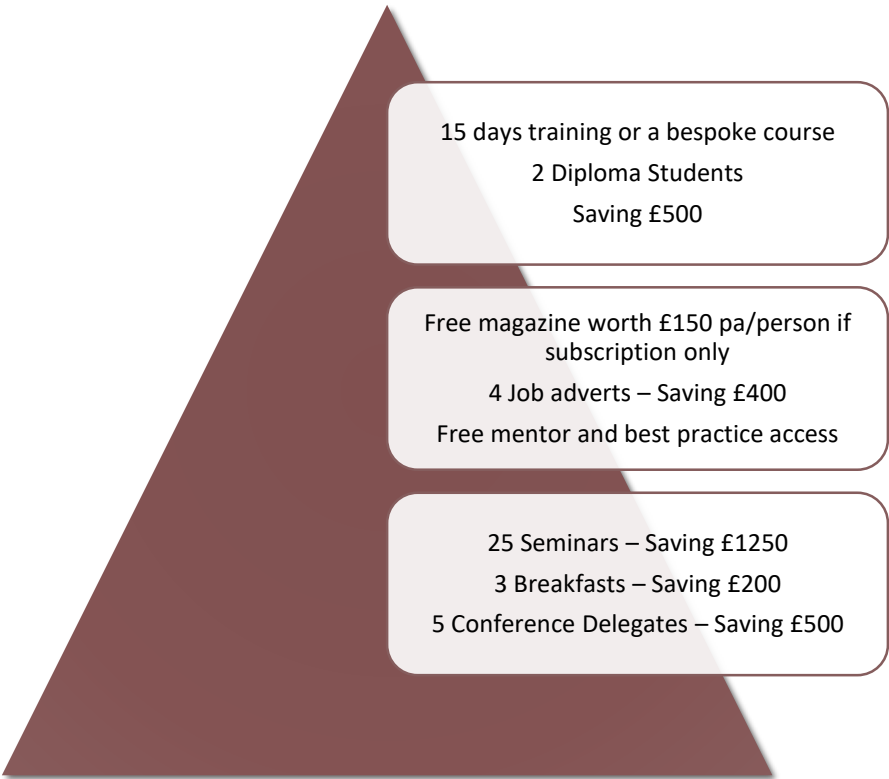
15 days training or a bespoke course

2 Diploma Students

Saving £500

Free magazine worth £150 pa/person if subscription only

4 Job adverts – Saving £400

Free mentor and best practice access

25 Seminars – Saving £1250

3 Breakfasts – Saving £200

5 Conference Delegates – Saving £500